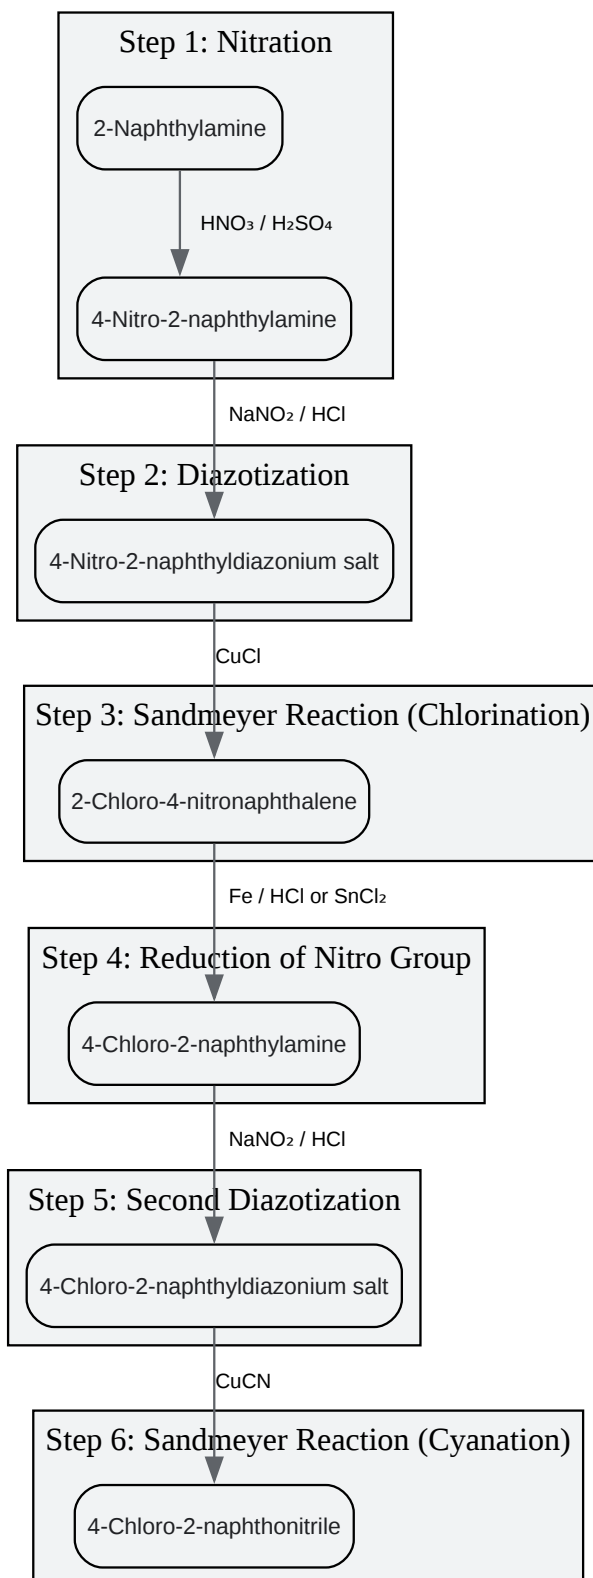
Step 1: Nitration

2-Naphthylamine

$HNO_3$ / $H_2SO_4$

4-Nitro-2-naphthylamine

$NaNO_2$ / HCl

Step 2: Diazotization

4-Nitro-2-naphthyldiazonium salt

CuCl

Step 3: Sandmeyer Reaction (Chlorination)

2-Chloro-4-nitronaphthalene

Fe / HCl or $SnCl_2$

Step 4: Reduction of Nitro Group

4-Chloro-2-naphthylamine

$NaNO_2$ / HCl

Step 5: Second Diazotization

4-Chloro-2-naphthyldiazonium salt

CuCN

Step 6: Sandmeyer Reaction (Cyanation)

4-Chloro-2-naphthonitrile